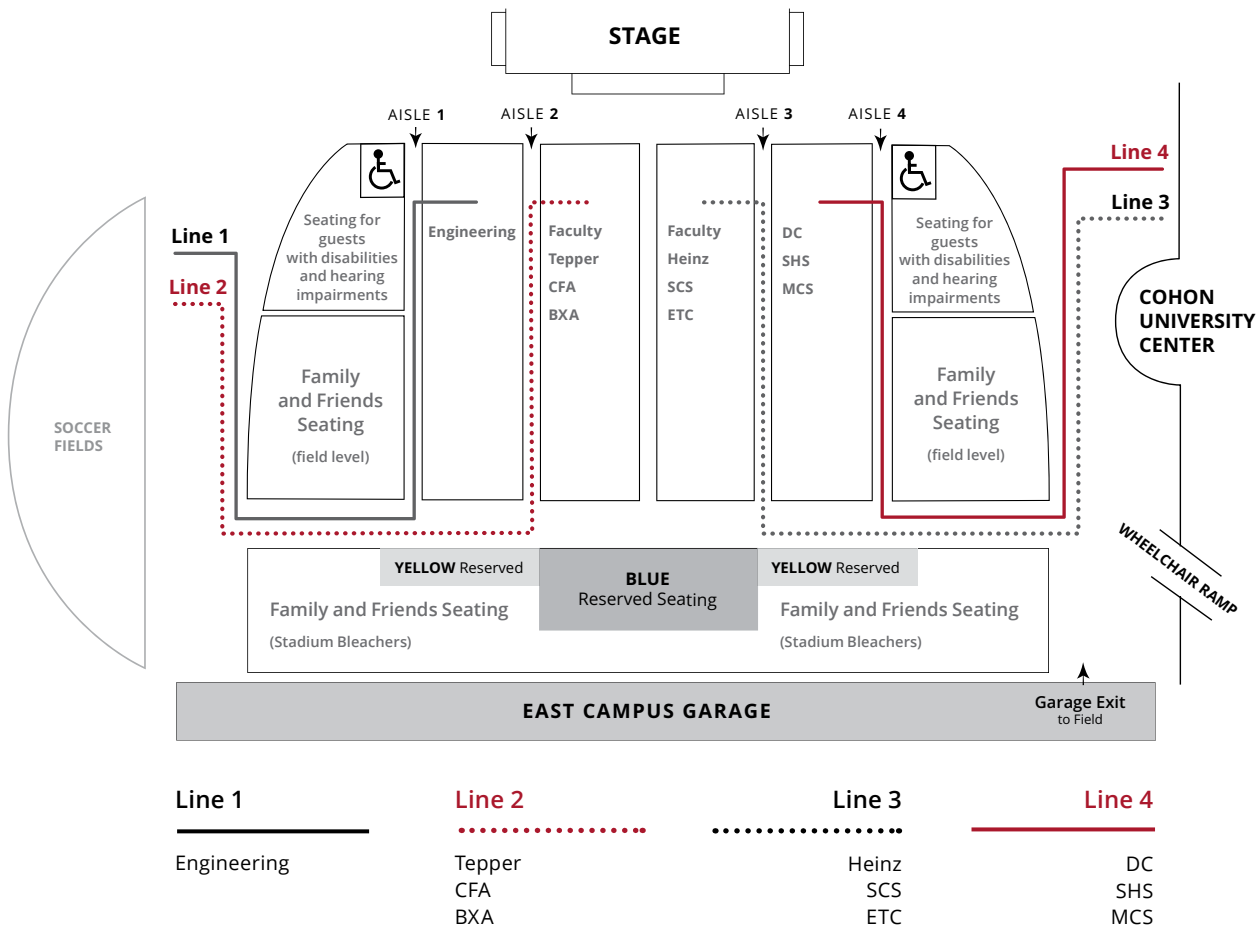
STAGE

AISLE 1
AISLE 2
AISLE 3
AISLE 4

Line 4
Line 3
Line 1
Line 2

Seating for guests with disabilities and hearing impairments

Engineering

Faculty
Tepper
CFA
BXA

Faculty
Heinz
SCS
ETC

DC
SHS
MCS

Seating for guests with disabilities and hearing impairments

COHON UNIVERSITY CENTER

SOCCER FIELDS

Family and Friends Seating
(field level)

Family and Friends Seating
(field level)

WHEELCHAIR RAMP

YELLOW Reserved
BLUE
Reserved Seating
YELLOW Reserved

Family and Friends Seating
(Stadium Bleachers)

Family and Friends Seating
(Stadium Bleachers)

EAST CAMPUS GARAGE

Garage Exit
to Field

Line 1
Engineering

Line 2
Tepper
CFA
BXA

Line 3
Heinz
SCS
ETC

Line 4
DC
SHS
MCS